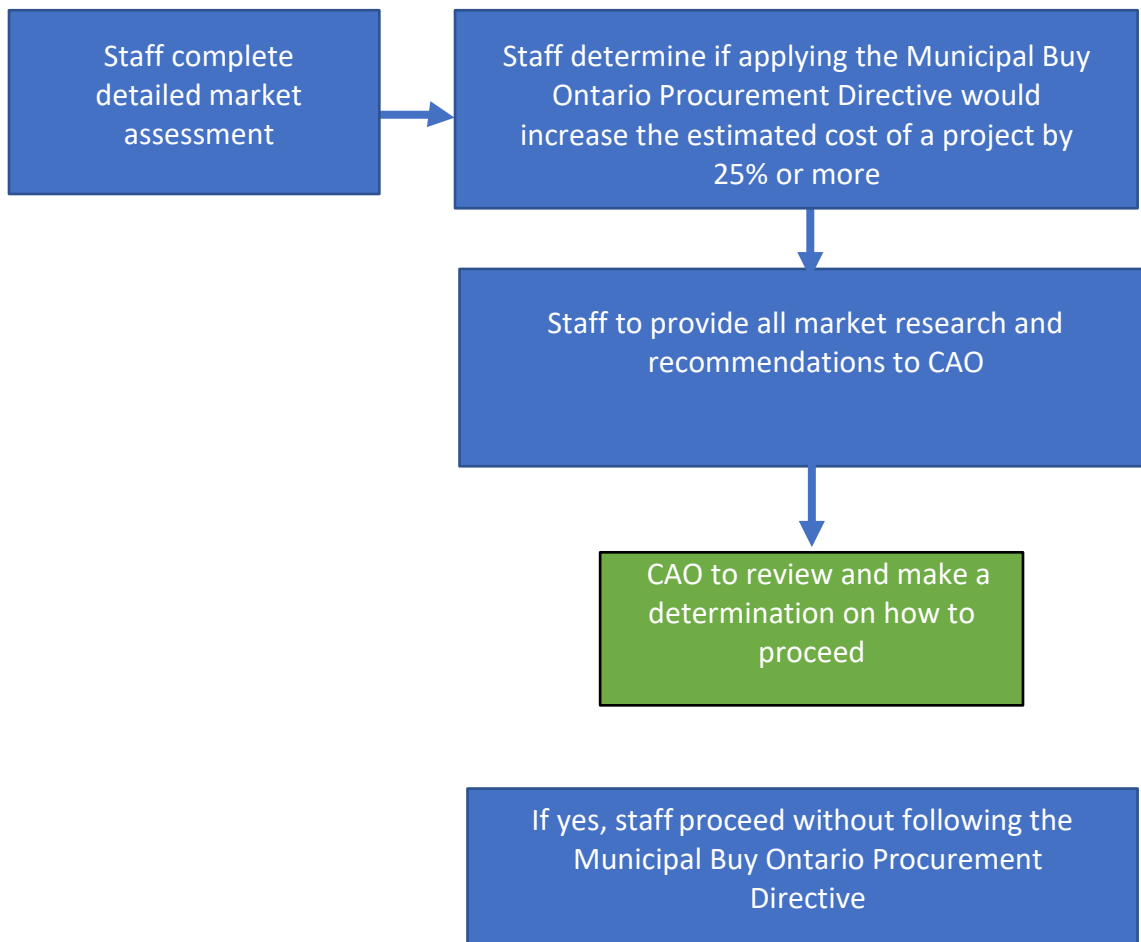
Staff complete detailed market assessment

Staff determine if applying the Municipal Buy Ontario Procurement Directive would increase the estimated cost of a project by 25% or more

Staff to provide all market research and recommendations to CAO

CAO to review and make a determination on how to proceed

If yes, staff proceed without following the Municipal Buy Ontario Procurement Directive